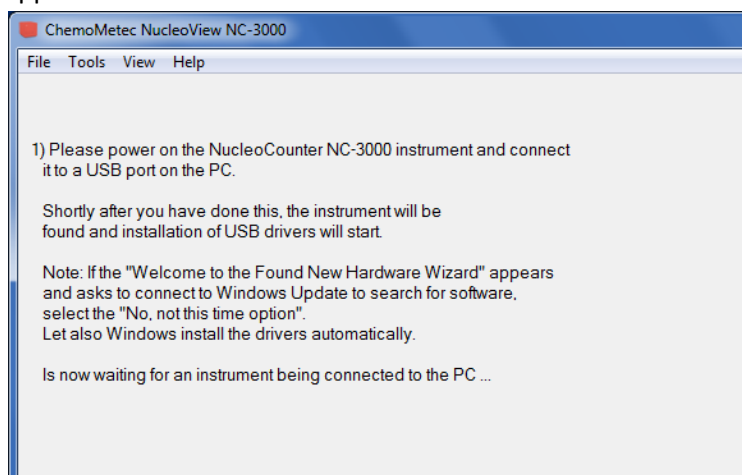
ChemoMetec NucleoView NC-3000

File Tools View Help

1) Please power on the NucleoCounter NC-3000 instrument and connect it to a USB port on the PC.

Shortly after you have done this, the instrument will be found and installation of USB drivers will start.

Note: If the "Welcome to the Found New Hardware Wizard" appears and asks to connect to Windows Update to search for software, select the "No, not this time option".
Let also Windows install the drivers automatically.

Is now waiting for an instrument being connected to the PC ...